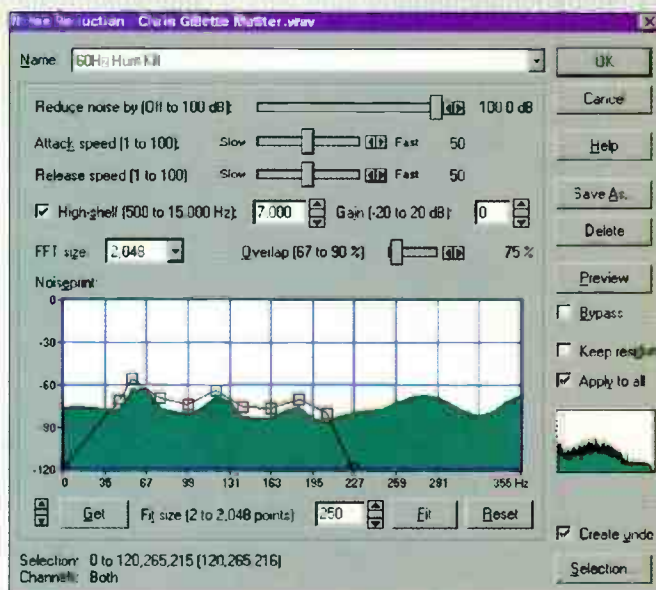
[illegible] Reduction - Chris Gillette Matter.wav

Name 60Hz Hum Kill

OK

Cancel

Help

Save As.

Delete

Reduce noise by (Off to 100 dB): 100.0 dB

Attack speed (1 to 100): Slow Fast 50

Release speed (1 to 100): Slow Fast 50

High-shelf (500 to 15,000 Hz): 7,000 Gain (-20 to 20 dB): 0

FFT size: 2,048 Overlap (67 to 90 %) 75 %

Noiseprint:

0

-30

-60

-90

-120

0 35 67 99 131 163 195 227 259 291 356 Hz

Get Fit size (2 to 2,048 points) 250 Fit Reset

Preview

Bypass

Keep resi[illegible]

Apply to all

Create undo

Selection: 0 to 120,265,215 (120,265,216)
Channels: Both

Selection...